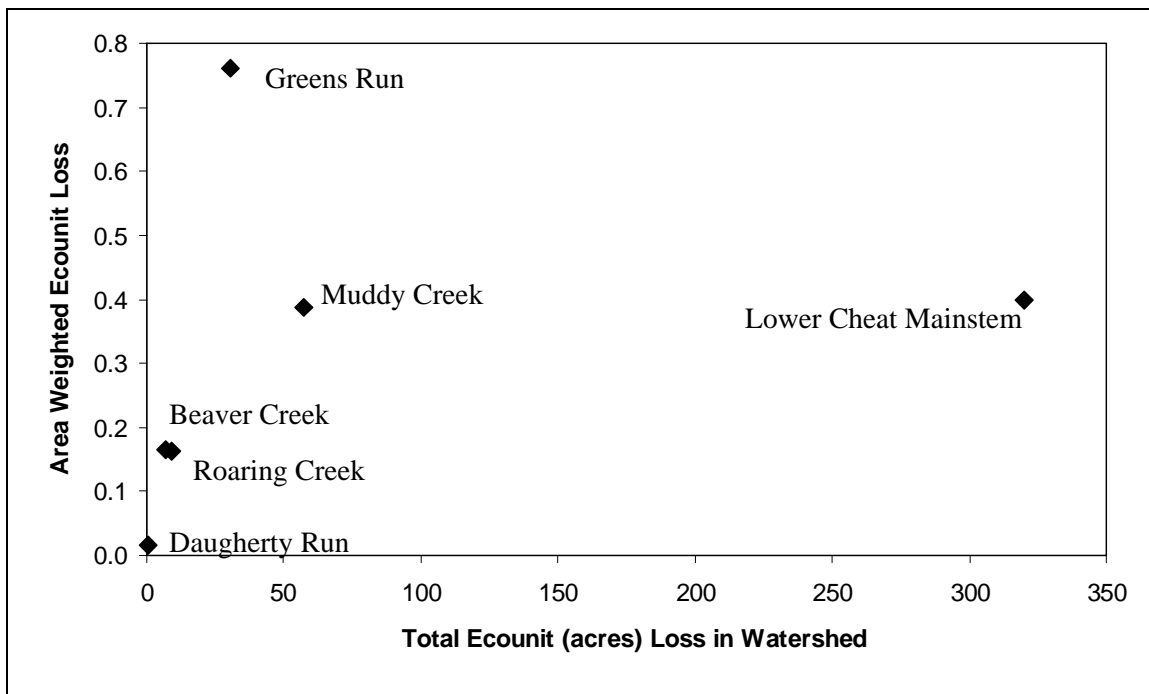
Area Weighted Ecounit Loss

0.8
0.7
0.6
0.5
0.4
0.3
0.2
0.1
0.0

Greens Run
Muddy Creek
Lower Cheat Mainstem
Beaver Creek
Roaring Creek
Daugherty Run

0
50
100
150
200
250
300
350

Total Ecounit (acres) Loss in Watershed